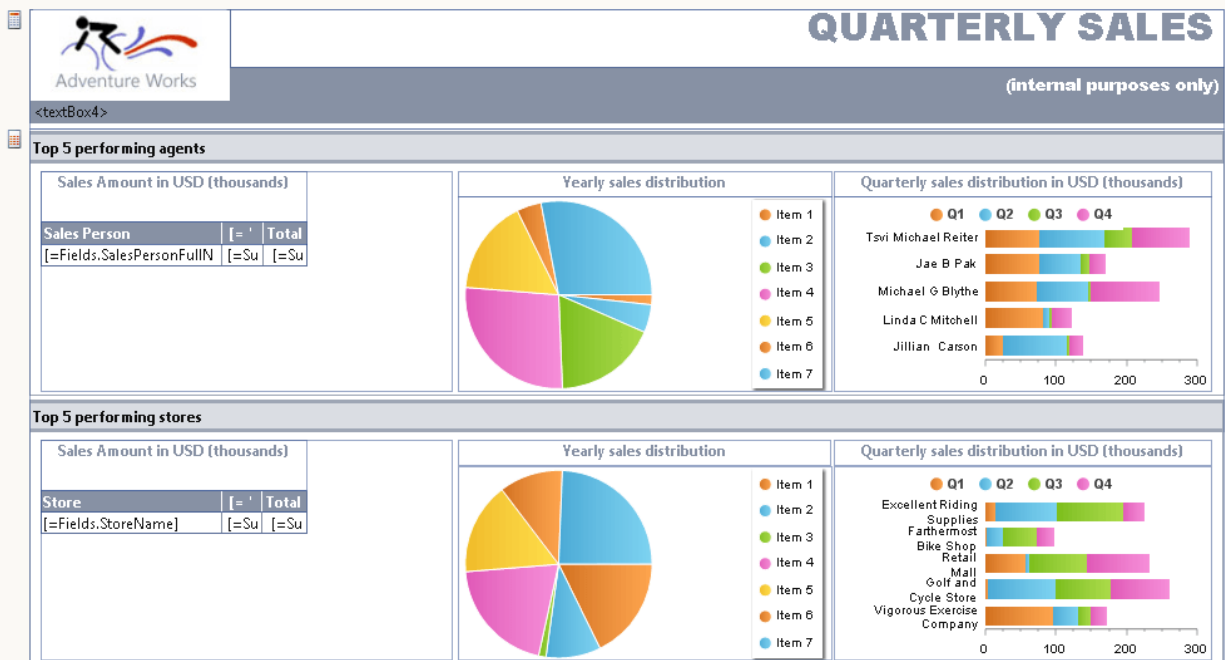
Adventure Works

QUARTERLY SALES

(internal purposes only)

<textBox4>

Top 5 performing agents

Sales Amount in USD (thousands)

| Sales Person | [= ' | Total |
|---|---|---|
| [=Fields.SalesPersonFullN | [=Su | [=Su |

Yearly sales distribution

Item 1
Item 2
Item 3
Item 4
Item 5
Item 6
Item 7

Quarterly sales distribution in USD (thousands)

Q1 Q2 Q3 Q4

Tsvi Michael Reiter
Jae B Pak
Michael G Blythe
Linda C Mitchell
Jillian Carson

0 100 200 300

Top 5 performing stores

Sales Amount in USD (thousands)

| Store | [= ' | Total |
|---|---|---|
| [=Fields.StoreName] | [=Su | [=Su |

Yearly sales distribution

Item 1
Item 2
Item 3
Item 4
Item 5
Item 6
Item 7

Quarterly sales distribution in USD (thousands)

Q1 Q2 Q3 Q4

Excellent Riding Supplies
Farthermost Bike Shop
Retail Mall
Golf and Cycle Store
Vigorous Exercise Company

0 100 200 300